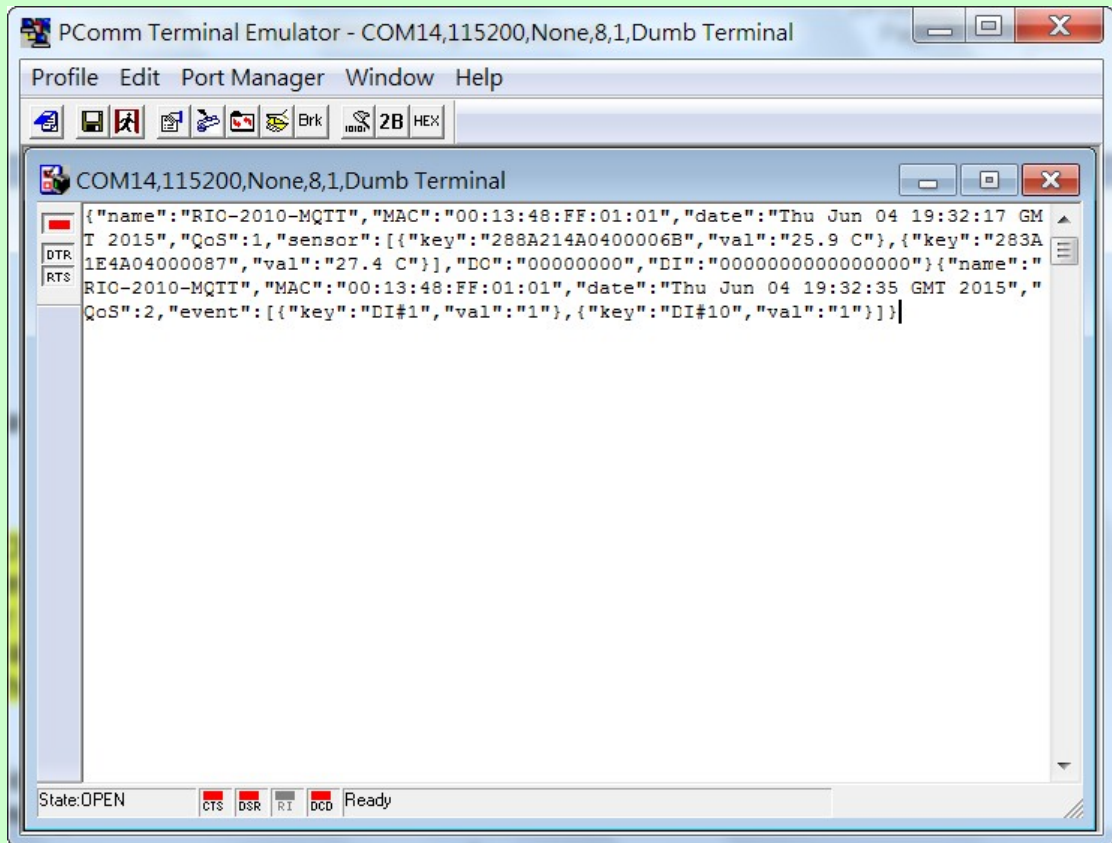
PComm Terminal Emulator - COM14,115200,None,8,1,Dumb Terminal

Profile Edit Port Manager Window Help

Brk 2B HEX

COM14,115200,None,8,1,Dumb Terminal

DTR
RTS

{"name":"RIC-2010-MQTT","MAC":"00:13:48:FF:01:01","date":"Thu Jun 04 19:32:17 GMT 2015","QoS":1,"sensor":[{"key":"288A214A0400006B","val":"25.9 C"},{"key":"283A1E4A04000087","val":"27.4 C"}],"DO":"00000000","DI":"0000000000000000"}{"name":"RIC-2010-MQTT","MAC":"00:13:48:FF:01:01","date":"Thu Jun 04 19:32:35 GMT 2015","QoS":2,"event":[{"key":"DI#1","val":"1"},{"key":"DI#10","val":"1"}]}

State:OPEN CTS DSR RI DCD Ready